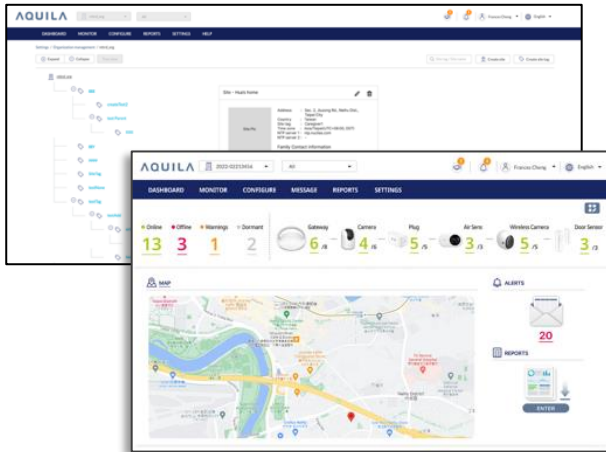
AQUILA

DASHBOARD MONITOR CONFIGURE REPORTS SETTINGS HELP

Site - Aquis home

Family Contact Information

AQUILA 2022-02215016 All

Frances Cheng English

DASHBOARD MONITOR CONFIGURE MESSAGE REPORTS SETTINGS

Online 13
Offline 3
Warnings 1
Dormant 2

Gateway 6 /8
Camera 4 /6
Plug 5 /5
Air Sens 3 /3
Wireless Camera 5 /5
Door Sensor 3 /3

MAP

ALERTS

20

REPORTS

ENTER